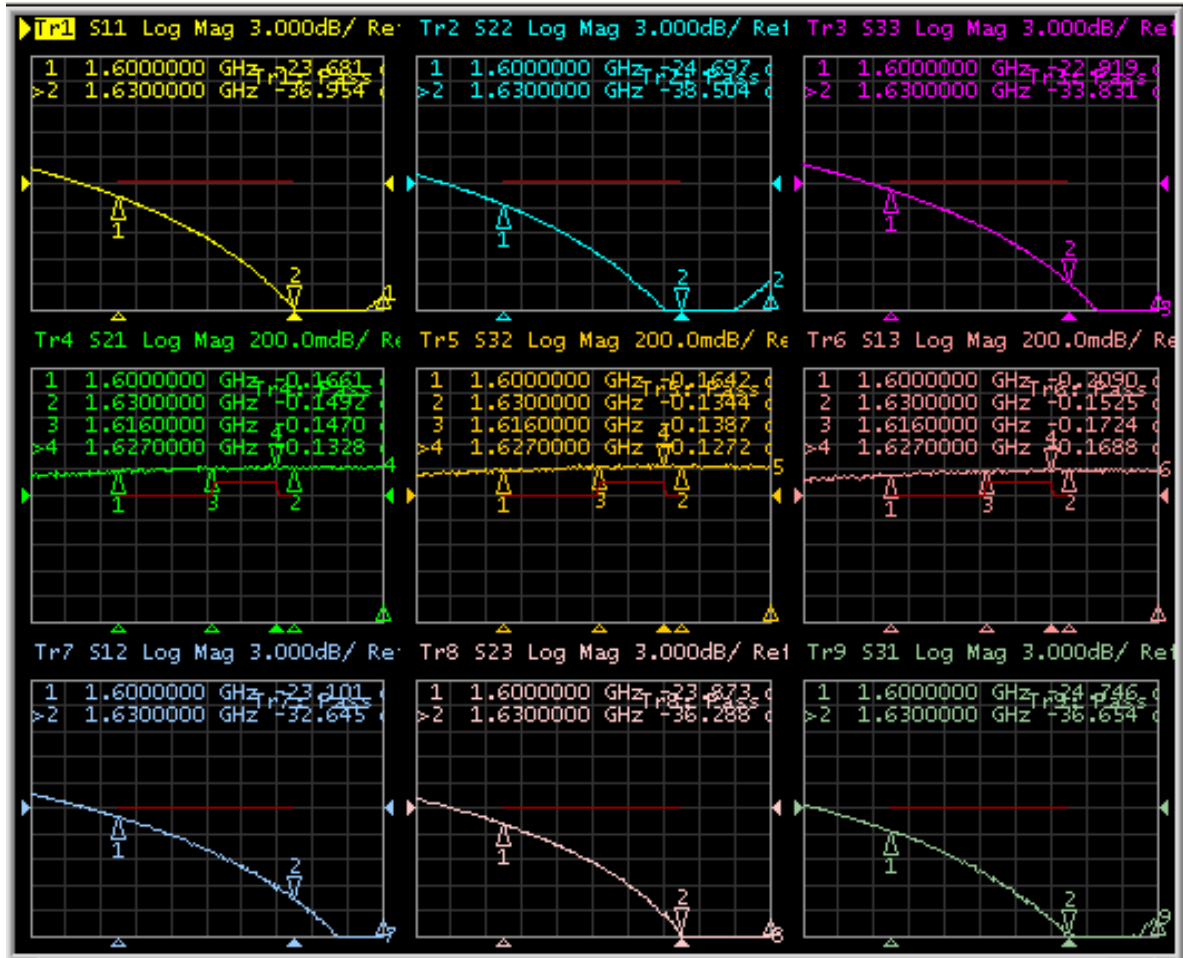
Tr1 S11 Log Mag 3.000dB/ Re
1 1.6000000 GHz -23.681
>2 1.6300000 GHz -36.954
Tr1: Pass
1
2
1

Tr2 S22 Log Mag 3.000dB/ Ref
1 1.6000000 GHz -24.697
>2 1.6300000 GHz -38.504
Tr2: Pass
1
2
2

Tr3 S33 Log Mag 3.000dB/ Ref
1 1.6000000 GHz -22.819
>2 1.6300000 GHz -33.831
Tr3: Pass
1
2
3

Tr4 S21 Log Mag 200.0mdB/ Re
1 1.6000000 GHz -0.1661
2 1.6300000 GHz -0.1492
3 1.6160000 GHz -0.1470
>4 1.6270000 GHz -0.1328
Tr4: Pass
4
1
3
2
4

Tr5 S32 Log Mag 200.0mdB/ Re
1 1.6000000 GHz -0.1642
2 1.6300000 GHz -0.1344
3 1.6160000 GHz -0.1387
>4 1.6270000 GHz -0.1272
Tr5: Pass
4
1
3
2
5

Tr6 S13 Log Mag 200.0mdB/ Re
1 1.6000000 GHz -0.2090
2 1.6300000 GHz -0.1525
3 1.6160000 GHz -0.1724
>4 1.6270000 GHz -0.1688
Tr6: Pass
4
1
3
2
6

Tr7 S12 Log Mag 3.000dB/ Re
1 1.6000000 GHz -23.101
>2 1.6300000 GHz -32.645
Tr7: Pass
1
2
7

Tr8 S23 Log Mag 3.000dB/ Ref
1 1.6000000 GHz -23.873
>2 1.6300000 GHz -36.288
Tr8: Pass
1
2
8

Tr9 S31 Log Mag 3.000dB/ Ref
1 1.6000000 GHz -24.746
>2 1.6300000 GHz -36.654
Tr9: Pass
1
2
9